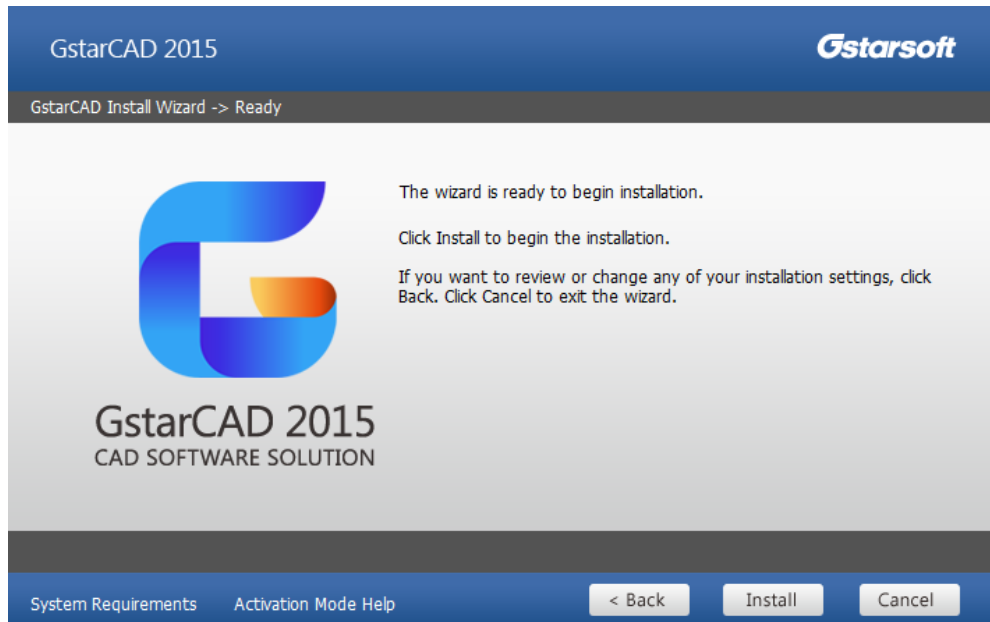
GstarCAD 2015

Gstarsoft

GstarCAD Install Wizard -> Ready

GstarCAD 2015
CAD SOFTWARE SOLUTION

The wizard is ready to begin installation.

Click Install to begin the installation.

If you want to review or change any of your installation settings, click Back. Click Cancel to exit the wizard.

System Requirements

Activation Mode Help

< Back

Install

Cancel